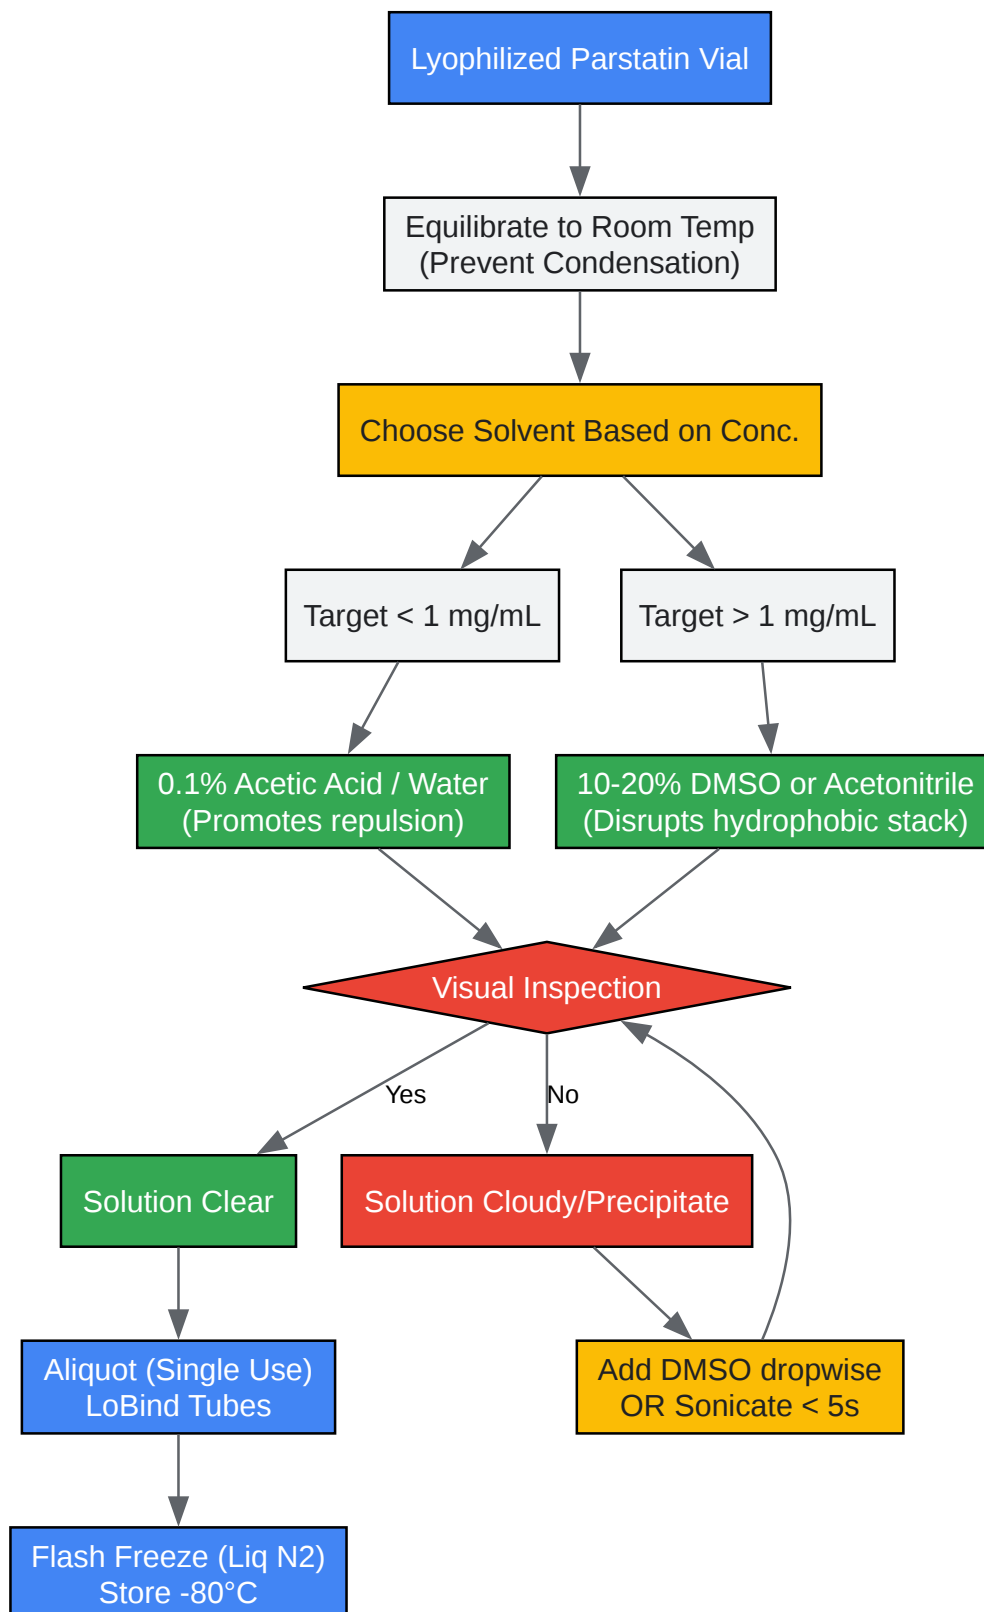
Lyophilized Parstatin Vial

Equilibrate to Room Temp
(Prevent Condensation)

Choose Solvent Based on Conc.

Target < 1 mg/mL

Target > 1 mg/mL

0.1% Acetic Acid / Water
(Promotes repulsion)

10-20% DMSO or Acetonitrile
(Disrupts hydrophobic stack)

Visual Inspection

Yes

No

Solution Clear

Solution Cloudy/Precipitate

Aliquot (Single Use)
LoBind Tubes

Add DMSO dropwise
OR Sonicate < 5s

Flash Freeze (Liq N2)
Store -80°C